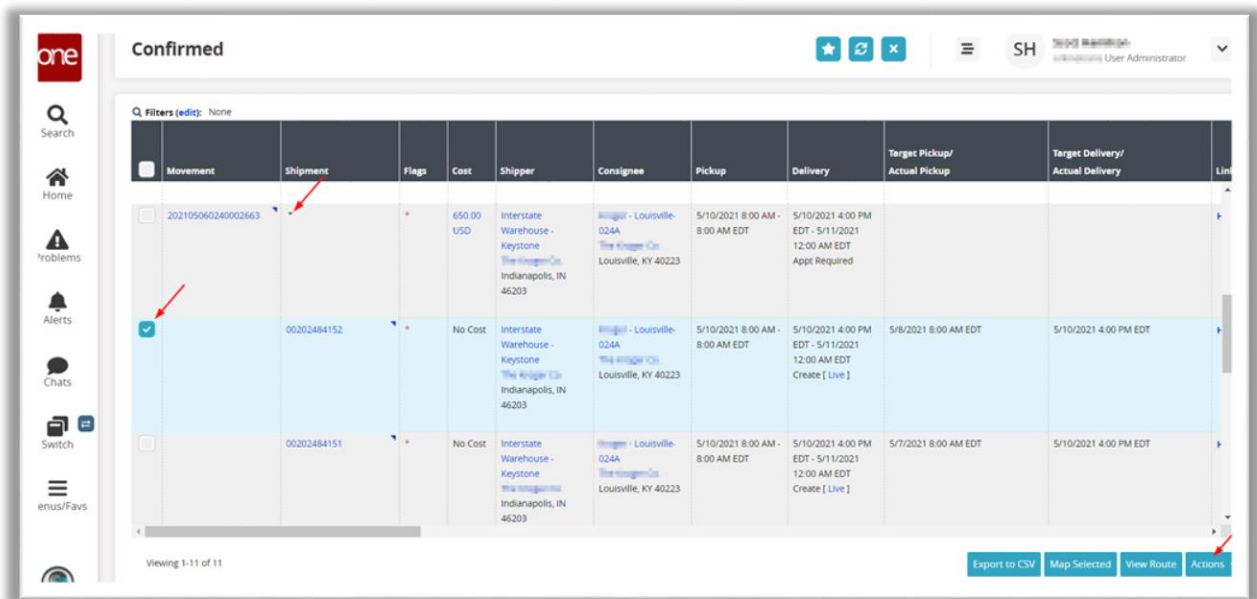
one

Search

Home

Problems

Alerts

Chats

Switch

Menus/Favs

Confirmed

SH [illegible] User Administrator

Filters (edit): None

| | Movement | Shipment | Flags | Cost | Shipper | Consignee | Pickup | Delivery | Target Pickup/ Actual Pickup | Target Delivery/ Actual Delivery | Lin |
|---|---|---|---|---|---|---|---|---|---|---|---|
| | 202105060240002663 | - | * | 650.00 USD | Interstate Warehouse - Keystone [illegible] Indianapolis, IN 46203 | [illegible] - Louisville-024A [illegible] Louisville, KY 40223 | 5/10/2021 8:00 AM - 8:00 AM EDT | 5/10/2021 4:00 PM EDT - 5/11/2021 12:00 AM EDT Appt Required | | | |
| ✓ | | 00202484152 | * | No Cost | Interstate Warehouse - Keystone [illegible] Indianapolis, IN 46203 | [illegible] - Louisville-024A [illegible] Louisville, KY 40223 | 5/10/2021 8:00 AM - 8:00 AM EDT | 5/10/2021 4:00 PM EDT - 5/11/2021 12:00 AM EDT Create [ Live ] | 5/8/2021 8:00 AM EDT | 5/10/2021 4:00 PM EDT | |
| | | 00202484151 | * | No Cost | Interstate Warehouse - Keystone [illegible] Indianapolis, IN 46203 | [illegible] - Louisville-024A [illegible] Louisville, KY 40223 | 5/10/2021 8:00 AM - 8:00 AM EDT | 5/10/2021 4:00 PM EDT - 5/11/2021 12:00 AM EDT Create [ Live ] | 5/7/2021 8:00 AM EDT | 5/10/2021 4:00 PM EDT | |

Viewing 1-11 of 11

Export to CSV | Map Selected | View Route | Actions